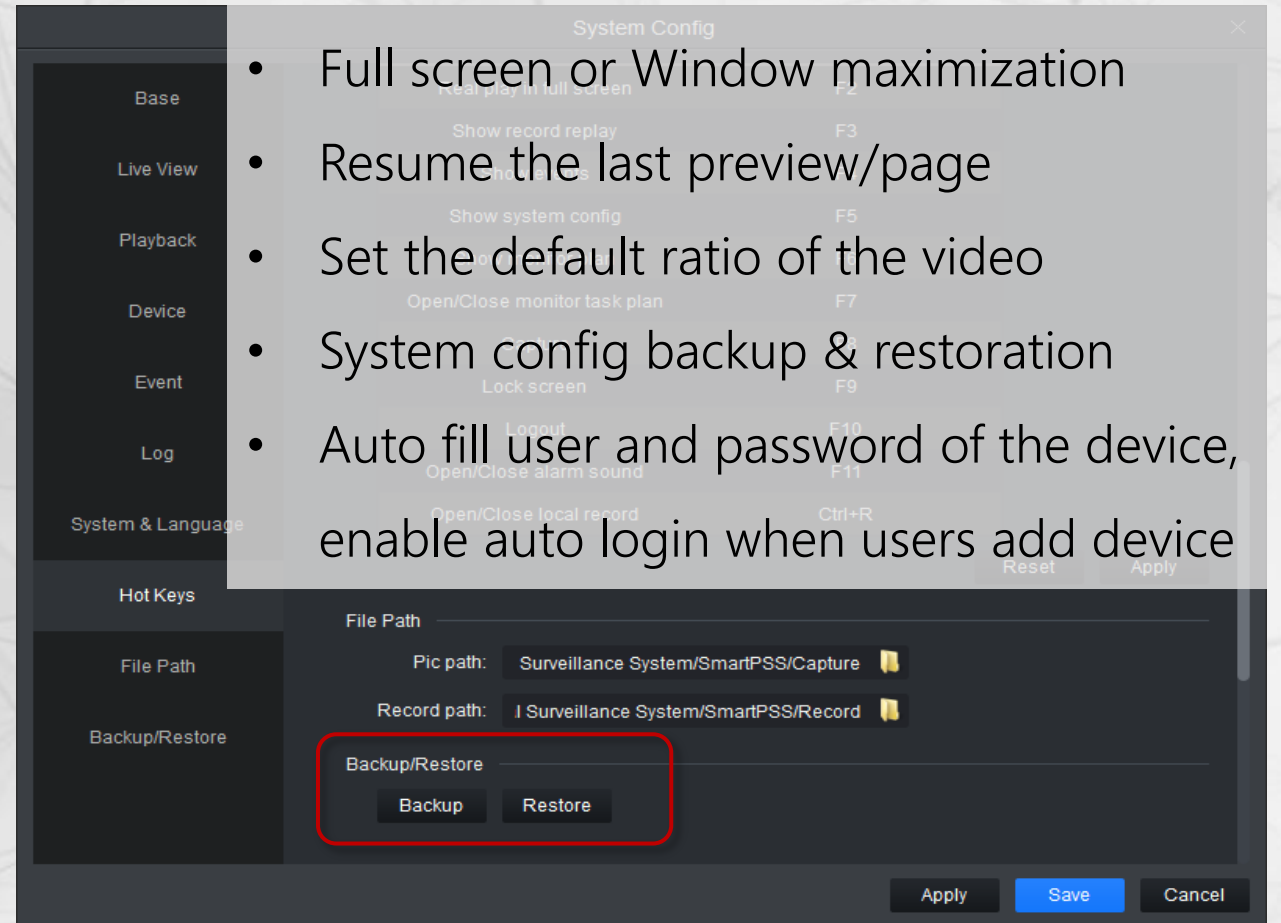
System Config

- Full screen or Window maximization
- Resume the last preview/page
- Set the default ratio of the video
- System config backup & restoration
- Auto fill user and password of the device, enable auto login when users add device

Base
Live View
Playback
Device
Event
Log
System & Language
Hot Keys
File Path
Backup/Restore

Real play in full screen F2
Show record replay F3
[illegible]
Show system config F5
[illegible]
Open/Close monitor task plan F7
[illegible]
Lock screen F9
Logout F10
Open/Close alarm sound F11
Open/Close local record Ctrl+R

Reset Apply

File Path
Pic path: Surveillance System/SmartPSS/Capture
Record path: l Surveillance System/SmartPSS/Record

Backup/Restore
Backup Restore

Apply Save Cancel